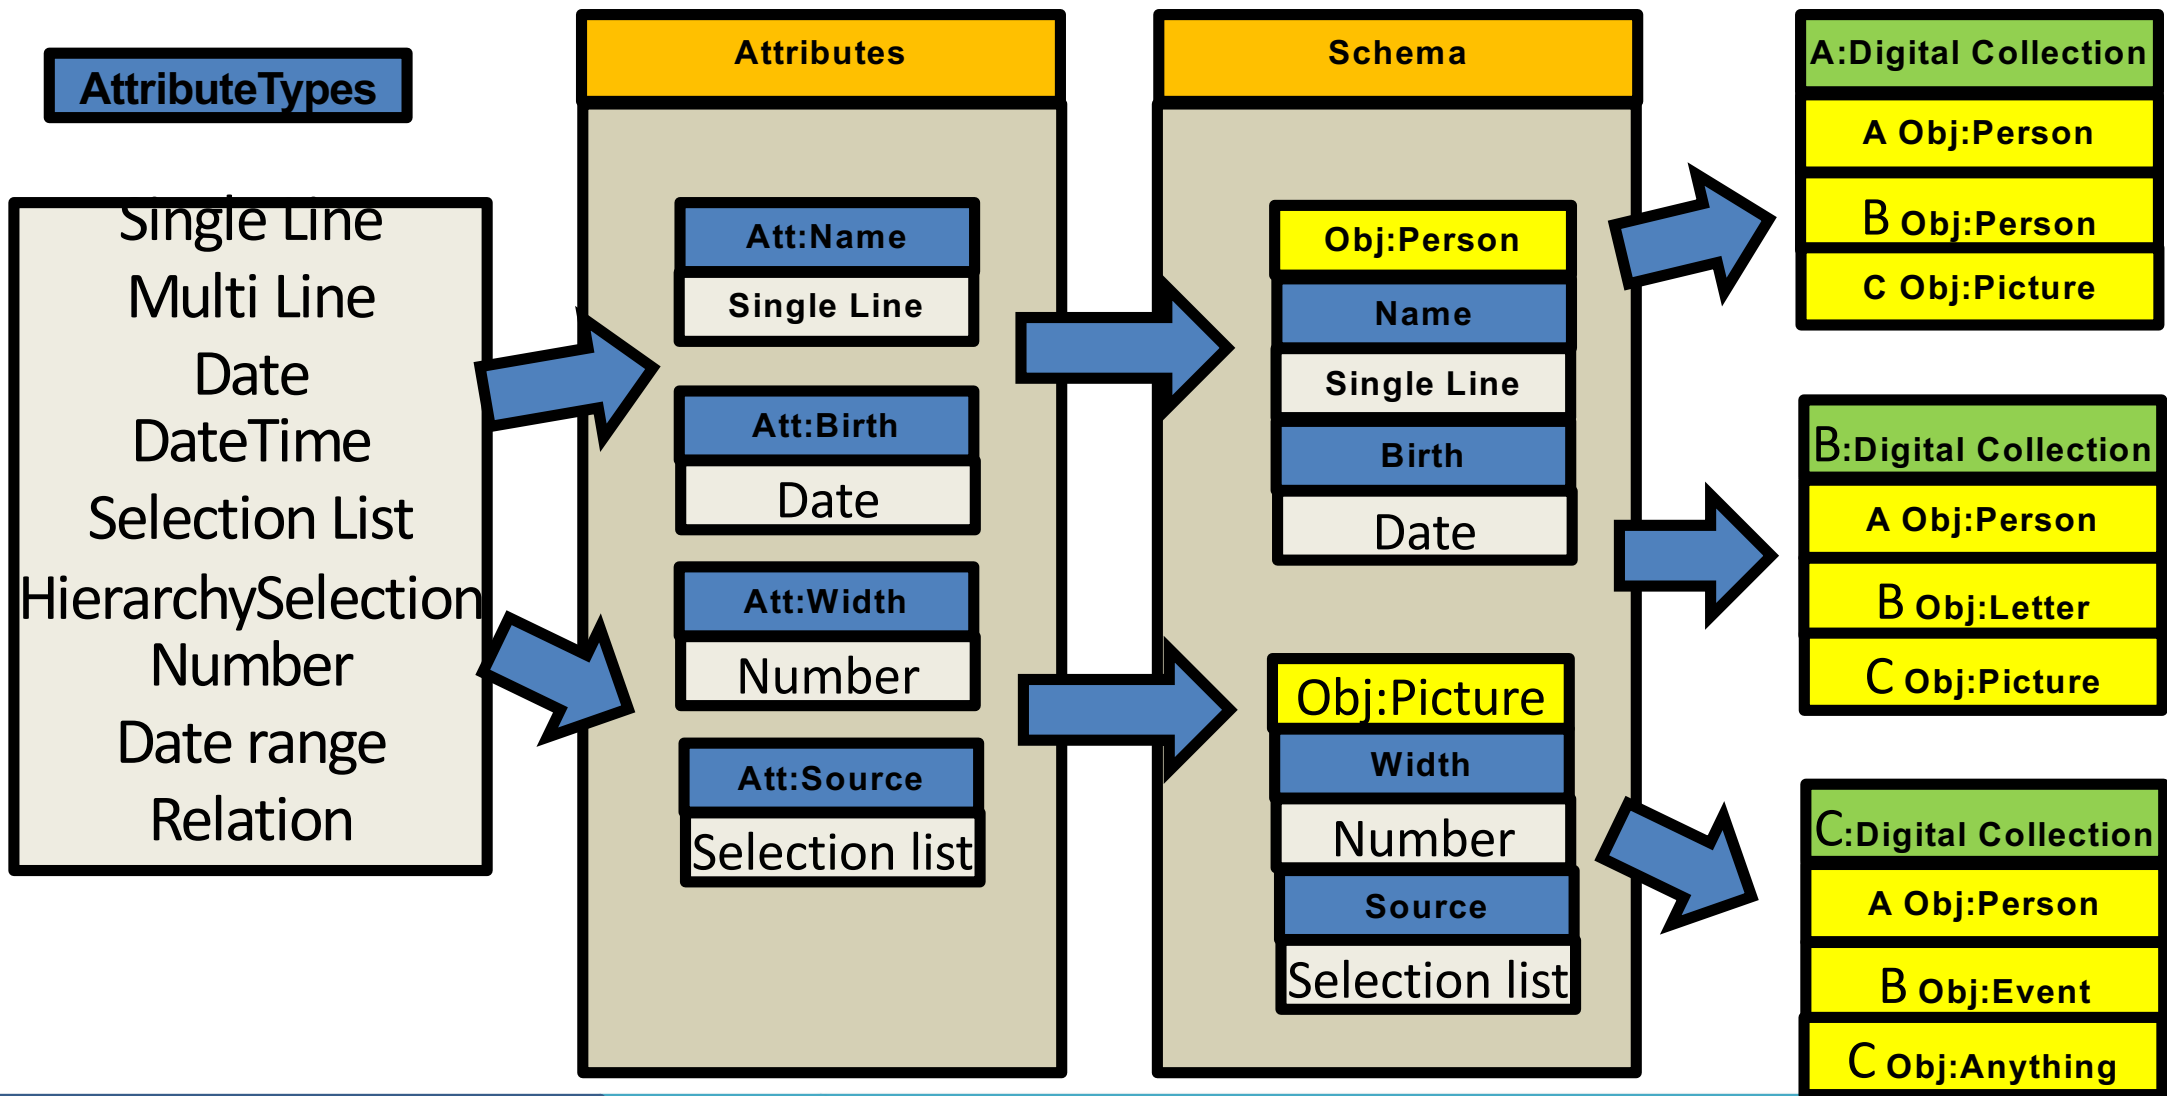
AttributeTypes

Single Line
Multi Line
Date
DateTime
Selection List
HierarchySelection
Number
Date range
Relation

Attributes

Att:Name
Single Line

Att:Birth
Date

Att:Width
Number

Att:Source
Selection list

Schema

Obj:Person
Name
Single Line
Birth
Date

Obj:Picture
Width
Number
Source
Selection list

A:Digital Collection
A Obj:Person
B Obj:Person
C Obj:Picture

B:Digital Collection
A Obj:Person
B Obj:Letter
C Obj:Picture

C:Digital Collection
A Obj:Person
B Obj:Event
C Obj:Anything